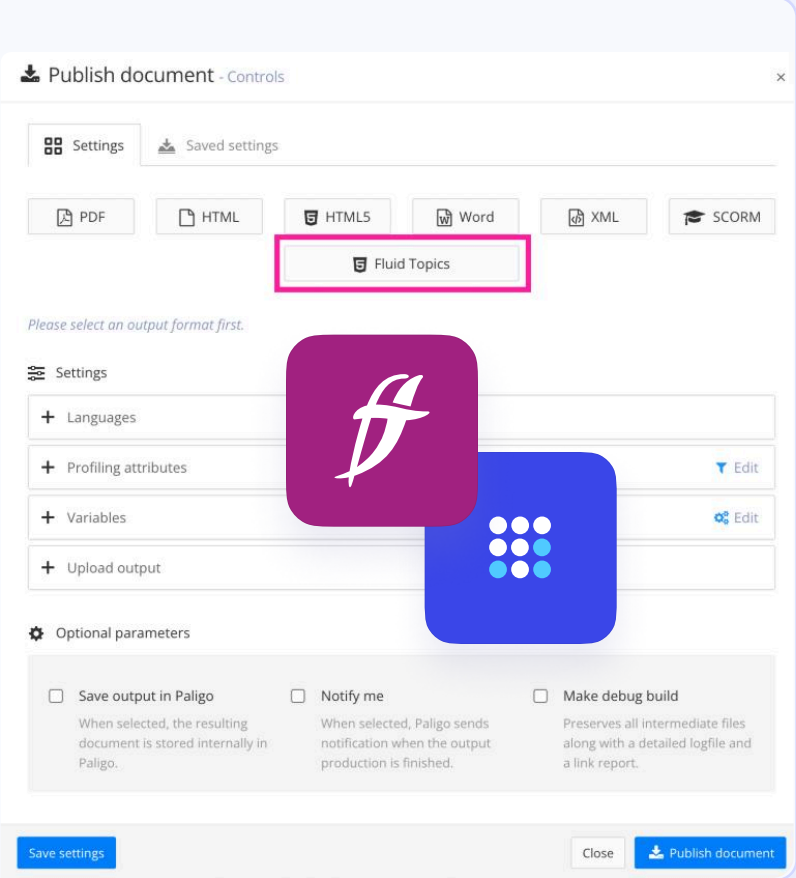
Publish document - Controls

×

Settings

Saved settings

PDF

HTML

HTML5

Word

XML

SCORM

Fluid Topics

Please select an output format first.

Settings

+ Languages

+ Profiling attributes

Edit

+ Variables

Edit

+ Upload output

Optional parameters

Save output in Paligo

When selected, the resulting document is stored internally in Paligo.

Notify me

When selected, Paligo sends notification when the output production is finished.

Make debug build

Preserves all intermediate files along with a detailed logfile and a link report.

Save settings

Close

Publish document